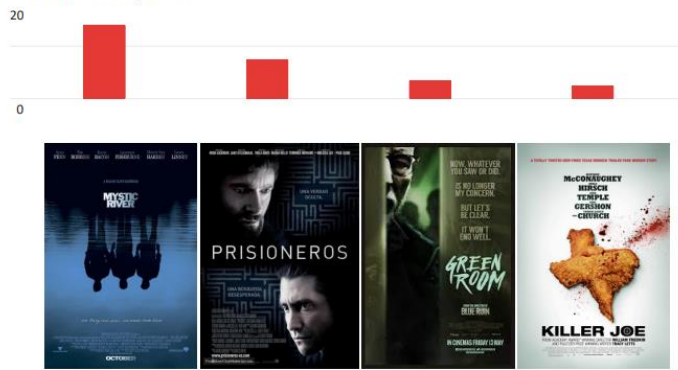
20

0

MYSTIC RIVER

OCTOBER

PRISIONEROS

NOW, WHATEVER YOU SAW OR DID, IS NO LONGER MY CONCERN. BUT LET'S BE CLEAR. IT WON'T END WELL.

GREEN ROOM

BLUE RUIN

IN CINEMAS FRIDAY 13 MAY

McCONAUGHEY HIRSCH TEMPLE GERSHON CHURCH

KILLER JOE